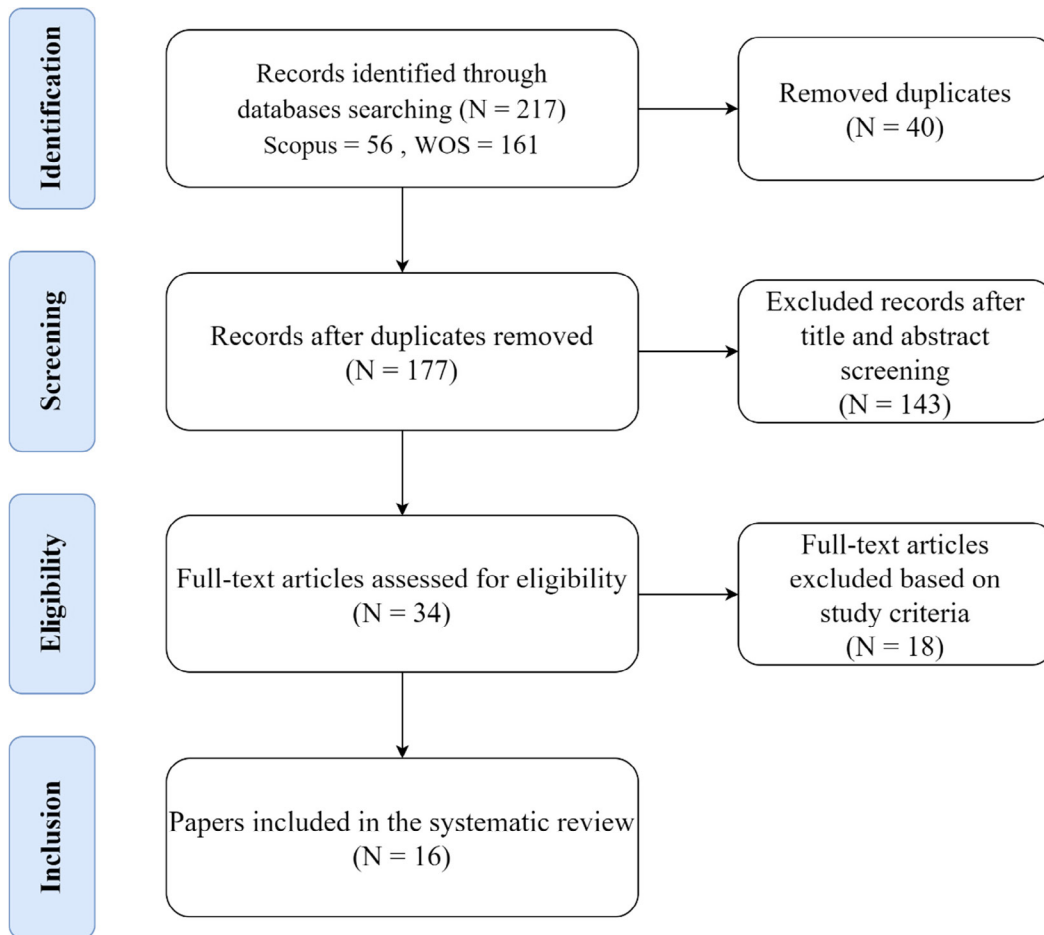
Identification

Records identified through databases searching (N = 217)
Scopus = 56 , WOS = 161

Removed duplicates
(N = 40)

Screening

Records after duplicates removed
(N = 177)

Excluded records after title and abstract screening
(N = 143)

Eligibility

Full-text articles assessed for eligibility
(N = 34)

Full-text articles excluded based on study criteria
(N = 18)

Inclusion

Papers included in the systematic review
(N = 16)